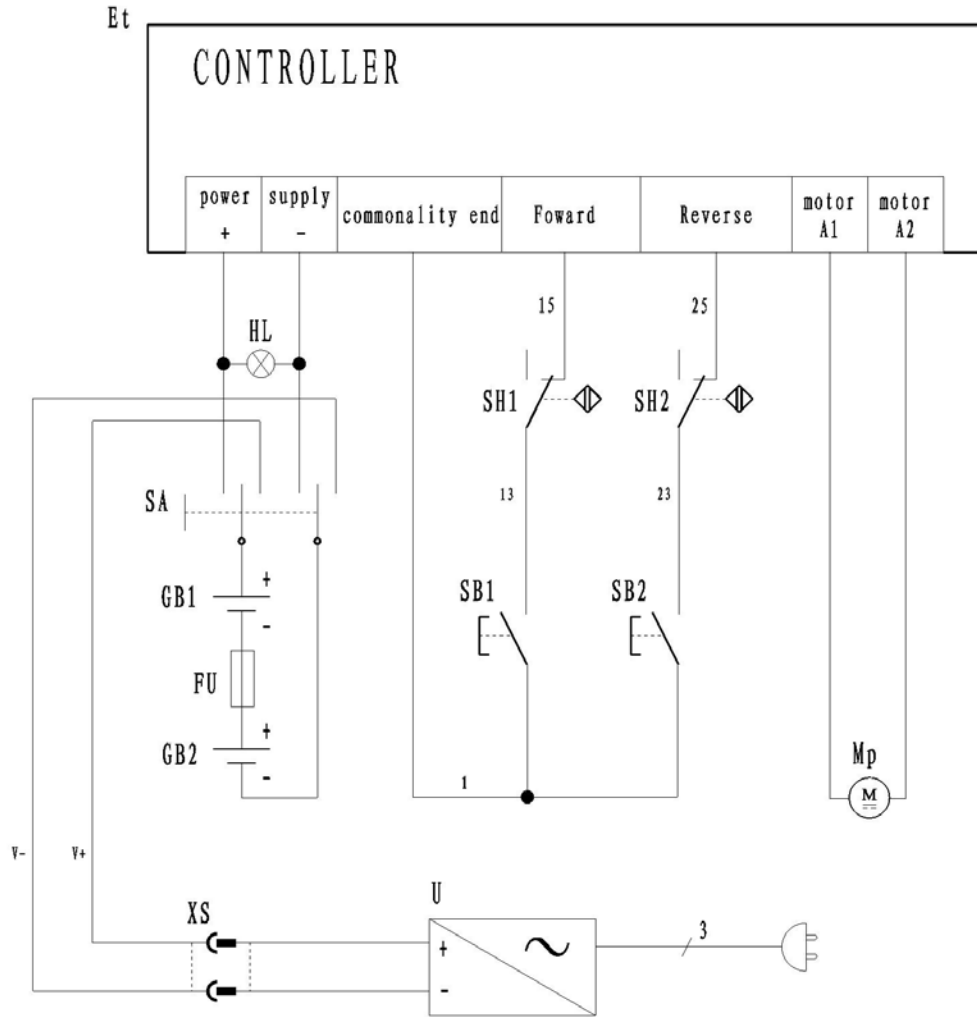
Et

CONTROLLER

| power + | supply - | commonality end | Foward | Reverse | motor A1 | motor A2 |
|---|---|---|---|---|---|---|

15
25
HL
SH1
SH2
SA
13
23
GB1
+
-
SB1
SB2
FU
+
GB2
-
Mp
1
M
V-
V+
XS
U
+
-
$\sim$
3